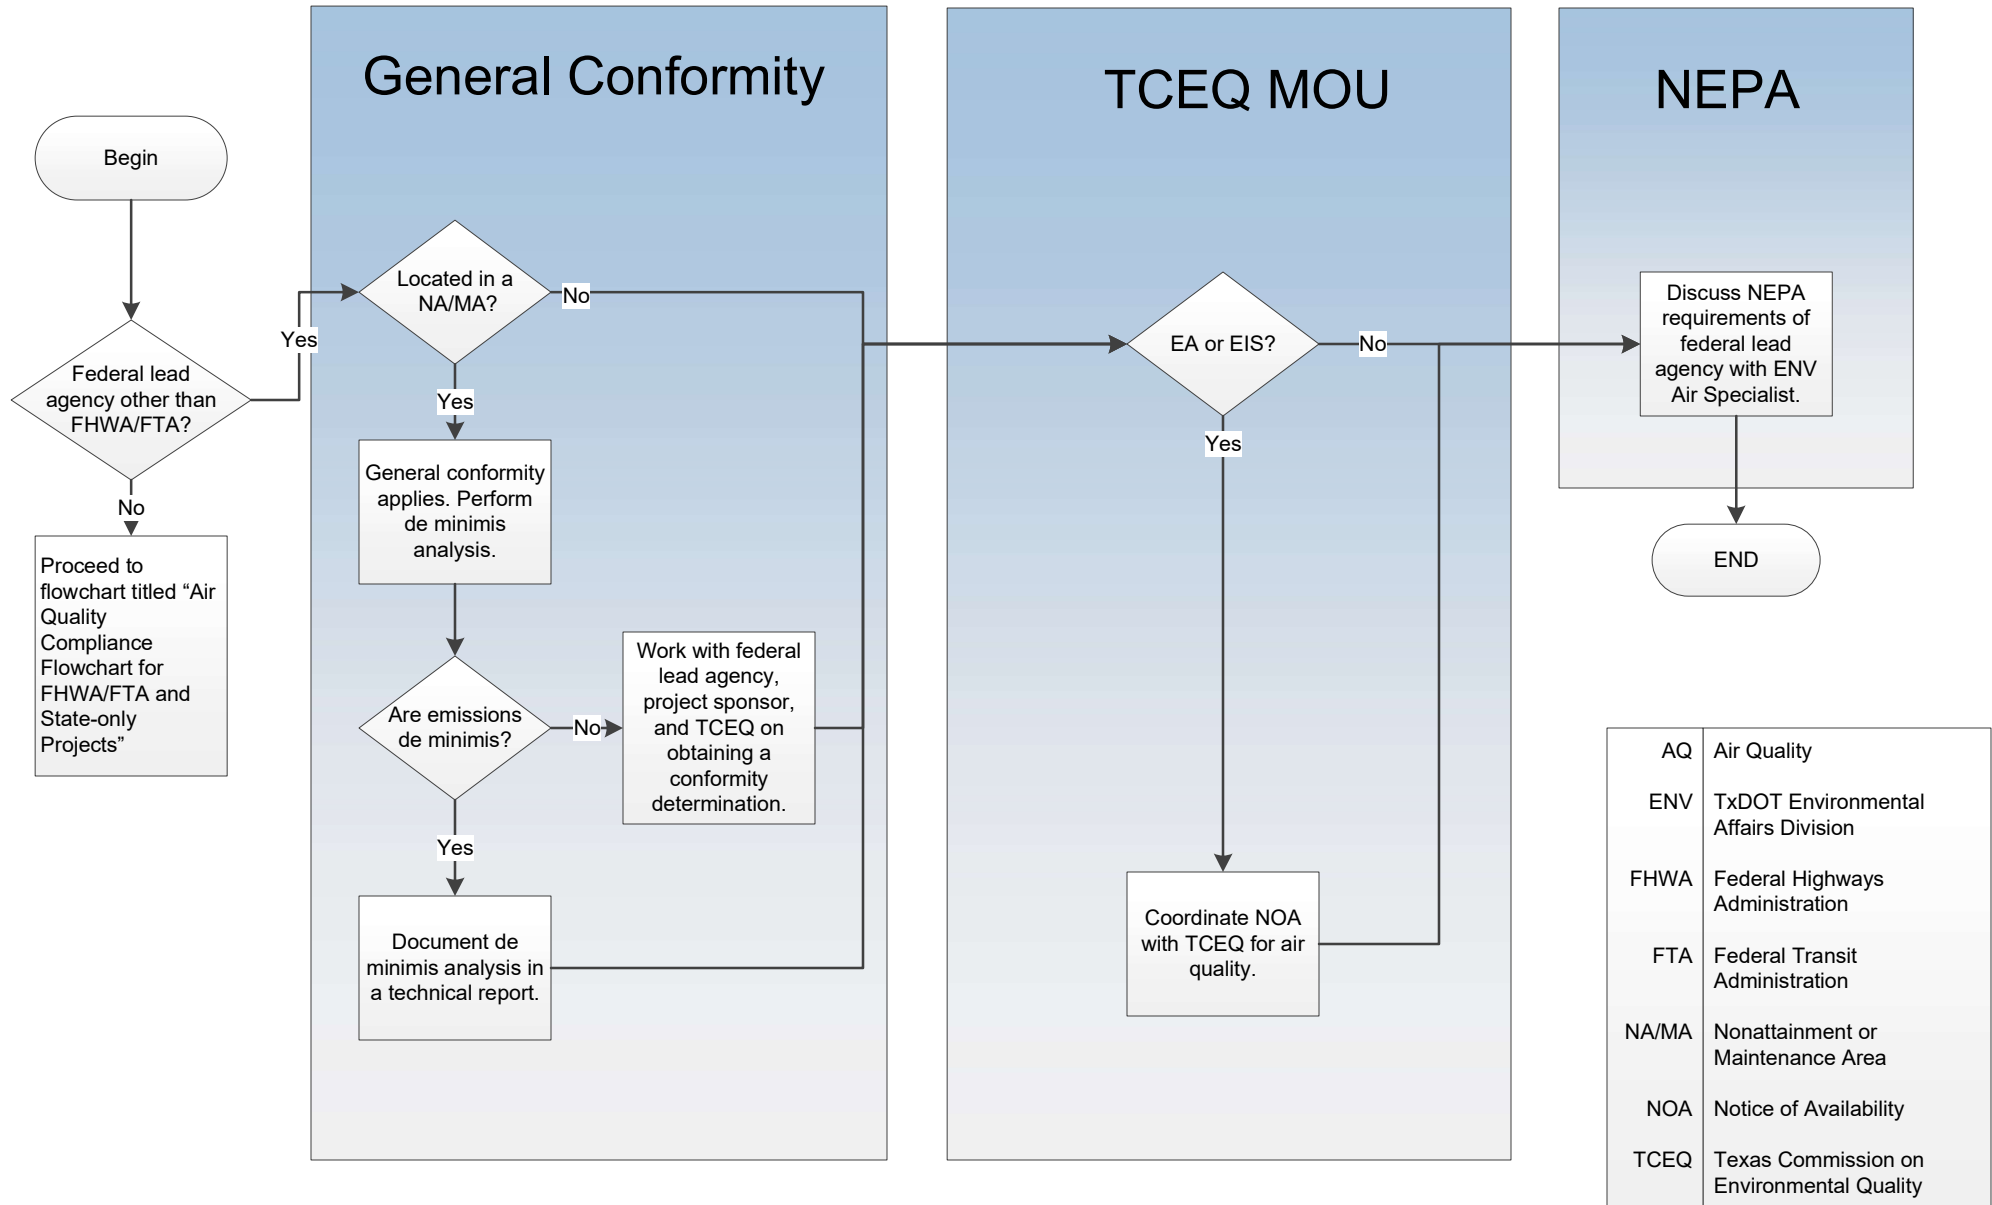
Begin

Federal lead agency other than FHWA/FTA?

Yes

No

Proceed to flowchart titled “Air Quality Compliance Flowchart for FHWA/FTA and State-only Projects”

General Conformity

Located in a NA/MA?

No

Yes

General conformity applies. Perform de minimis analysis.

Are emissions de minimis?

No

Work with federal lead agency, project sponsor, and TCEQ on obtaining a conformity determination.

Yes

Document de minimis analysis in a technical report.

TCEQ MOU

EA or EIS?

No

Yes

Coordinate NOA with TCEQ for air quality.

NEPA

Discuss NEPA requirements of federal lead agency with ENV Air Specialist.

END

| | |
|---|---|
| AQ | Air Quality |
| ENV | TxDOT Environmental Affairs Division |
| FHWA | Federal Highways Administration |
| FTA | Federal Transit Administration |
| NA/MA | Nonattainment or Maintenance Area |
| NOA | Notice of Availability |
| TCEQ | Texas Commission on Environmental Quality |